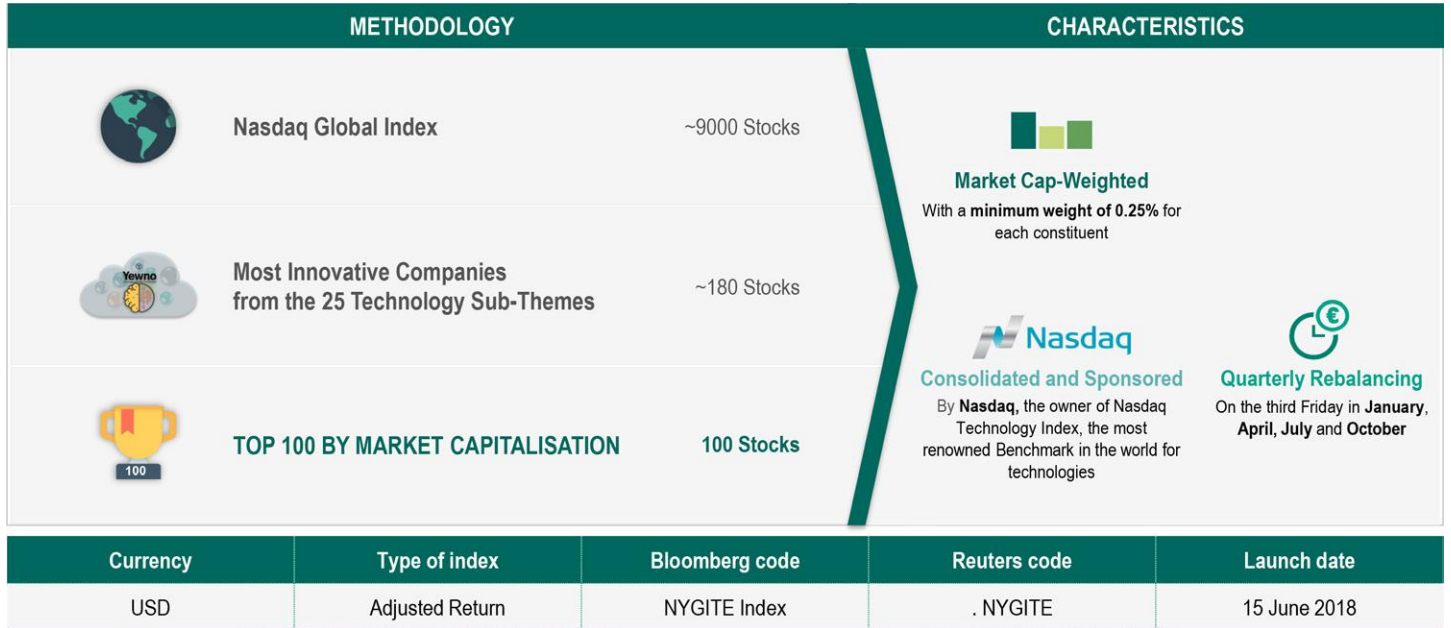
METHODOLOGY

Nasdaq Global Index ~9000 Stocks

Yewno

Most Innovative Companies from the 25 Technology Sub-Themes ~180 Stocks

100

TOP 100 BY MARKET CAPITALISATION 100 Stocks

CHARACTERISTICS

Market Cap-Weighted
With a minimum weight of 0.25% for each constituent

Nasdaq

Consolidated and Sponsored
By Nasdaq, the owner of Nasdaq Technology Index, the most renowned Benchmark in the world for technologies

€

Quarterly Rebalancing
On the third Friday in January, April, July and October

| Currency | Type of index | Bloomberg code | Reuters code | Launch date |
|---|---|---|---|---|
| USD | Adjusted Return | NYGITE Index | . NYGITE | 15 June 2018 |